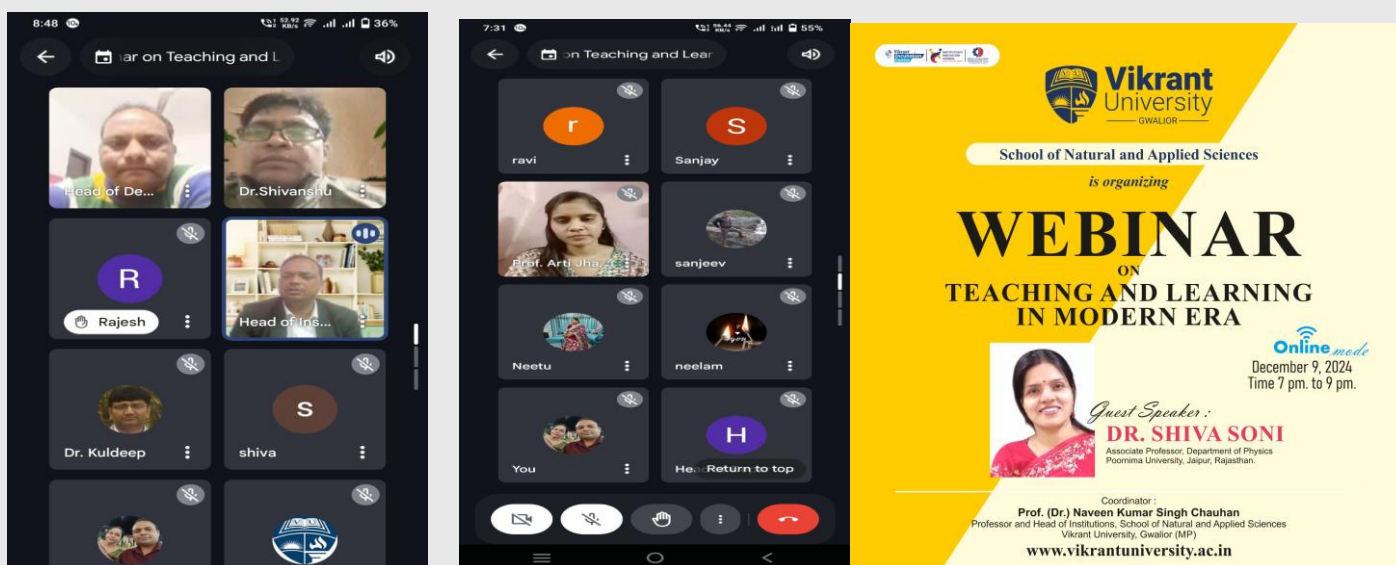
8:48 36%

ar on Teaching and L

Head of De...
Dr.Shivanshu
R
Rajesh
Head of Ins...
Dr. Kuldeep
S
shiva

7:31 55%

on Teaching and Lear

r
ravi
S
Sanjay
Prof. Arti Jha
sanjeev
Neetu
neelam
You
H
He Return to top

Vikrant University GWALIOR

School of Natural and Applied Sciences
is organizing
WEBINAR
ON
TEACHING AND LEARNING IN MODERN ERA

Online mode
December 9, 2024
Time 7 pm. to 9 pm.

Guest Speaker :
DR. SHIVA SONI
Associate Professor, Department of Physics
Poornima University, Jaipur, Rajasthan.

Coordinator :
Prof. (Dr.) Naveen Kumar Singh Chauhan
Professor and Head of Institutions, School of Natural and Applied Sciences
Vikrant University, Gwalior (MP)
www.vikrantuniversity.ac.in